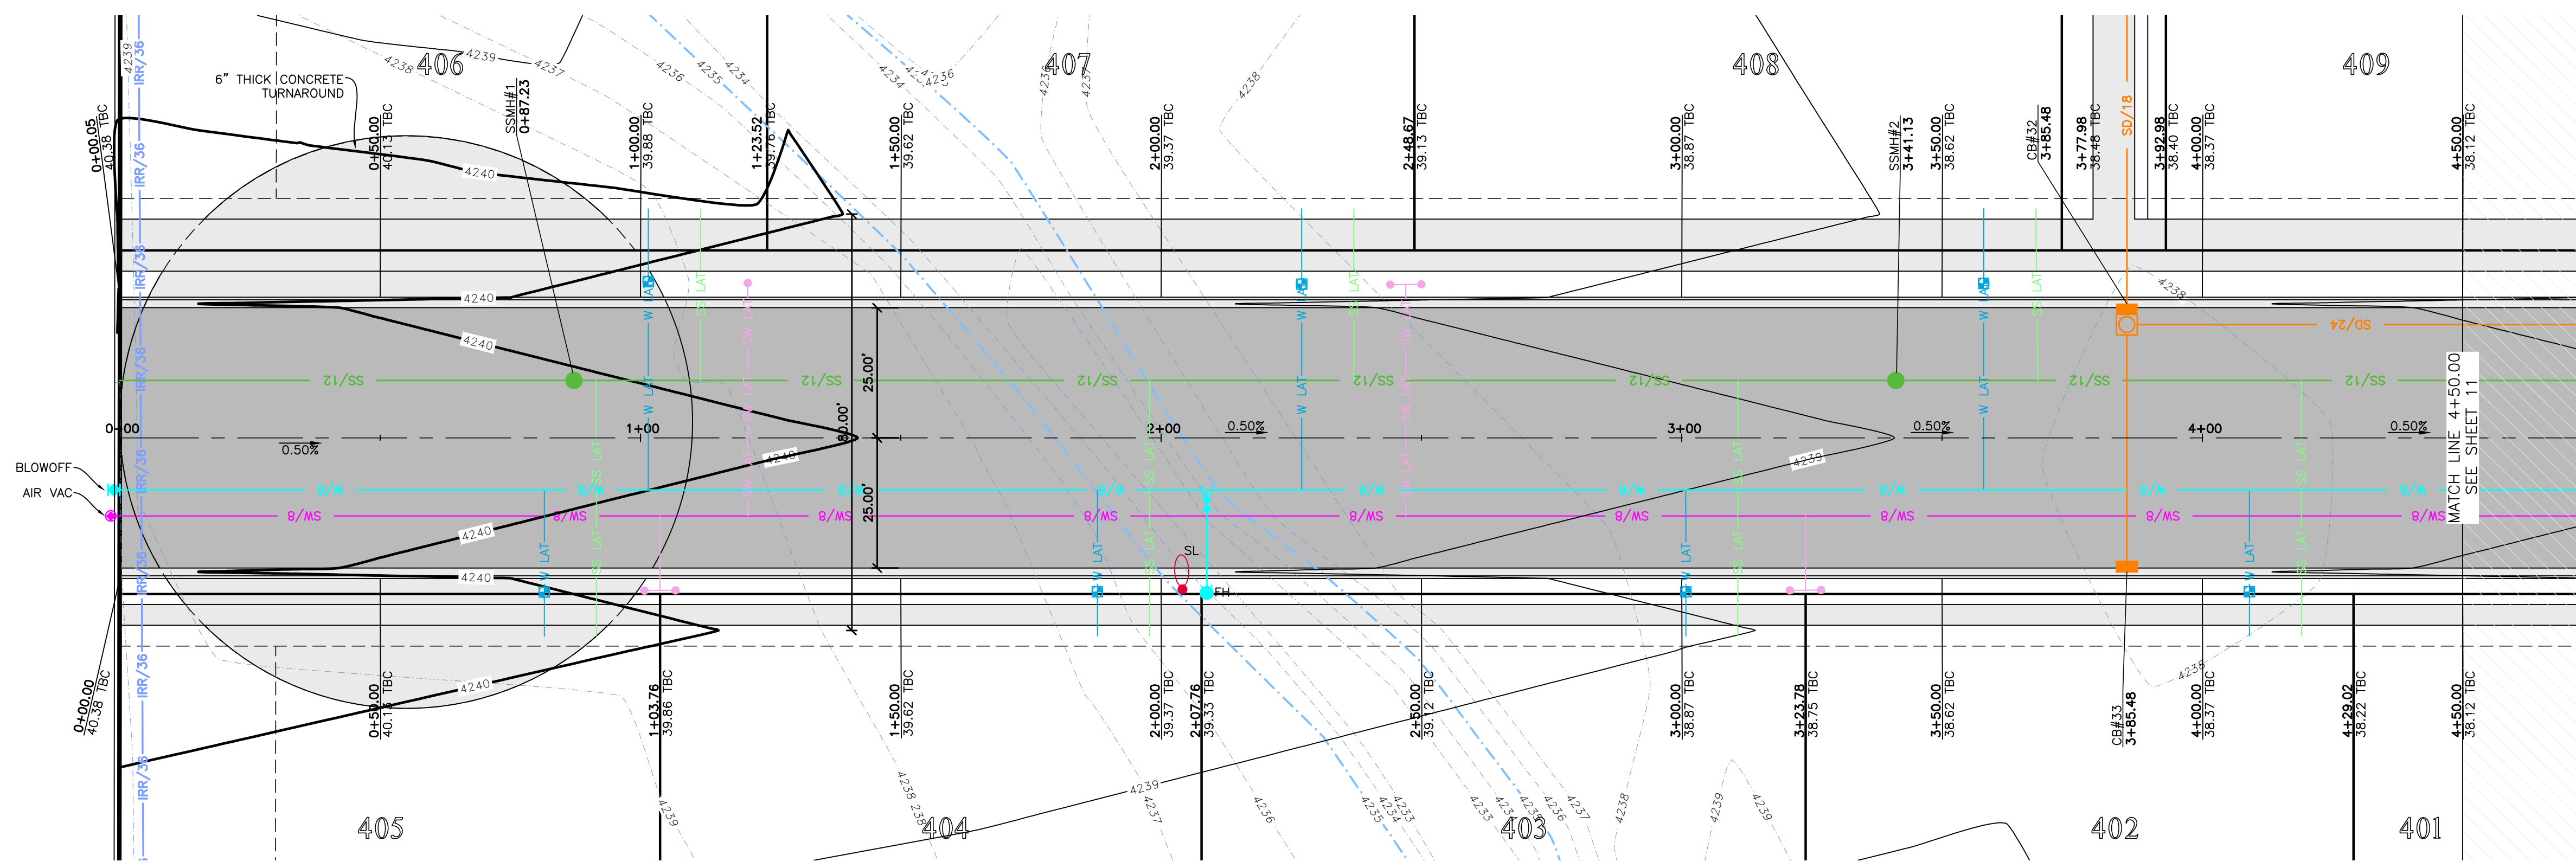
406
407
408
409
4239
4238
4239
4237
4236
4235
4234
4234
4236
4238
4238
6" THICK CONCRETE TURNAROUND
IRR/36
0+00.05
40.38 TBC
0+50.00
40.13 TBC
SSMH#1
0+87.23
1+00.00
39.88 TBC
1+23.52
39.76 TBC
1+50.00
39.62 TBC
2+00.00
39.37 TBC
2+48.67
39.13 TBC
3+00.00
38.87 TBC
SSMH#2
3+41.13
3+50.00
38.62 TBC
CB#32
3+85.48
3+77.98
38.48 TBC
SD/18
3+92.98
38.40 TBC
4+00.00
38.37 TBC
4+50.00
38.12 TBC
4240
4240
4240
4240
4240
4240
4238
4238
4238
IRR/36
IRR/36
IRR/36
IRR/36
IRR/36
IRR/36
IRR/36
SS/12
SS/12
SS/12
SS/12
SS/12
SS/12
SS/12
SD/24
W LAT
SS LAT
SW LAT
0+00
1+00
2+00
3+00
4+00
0.50%
0.50%
0.50%
0.50%
0.50%
25.00'
25.00'
50.00'
MATCH LINE 4+50.00
SEE SHEET 11
BLOWOFF
AIR VAC
8/W
8/MS
SL
FH
0+00.00
40.38 TBC
0+50.00
40.13 TBC
1+03.76
39.86 TBC
1+50.00
39.62 TBC
2+00.00
39.37 TBC
2+07.76
39.33 TBC
2+50.00
39.12 TBC
3+00.00
38.87 TBC
3+23.78
38.75 TBC
3+50.00
38.62 TBC
CB#33
3+85.48
4+00.00
38.37 TBC
4+29.02
38.22 TBC
4+50.00
38.12 TBC
4239
4238
4238
4239
4237
4236
4235
4234
4233
4233
4235
4236
4237
4238
4239
4239
405
404
403
402
401